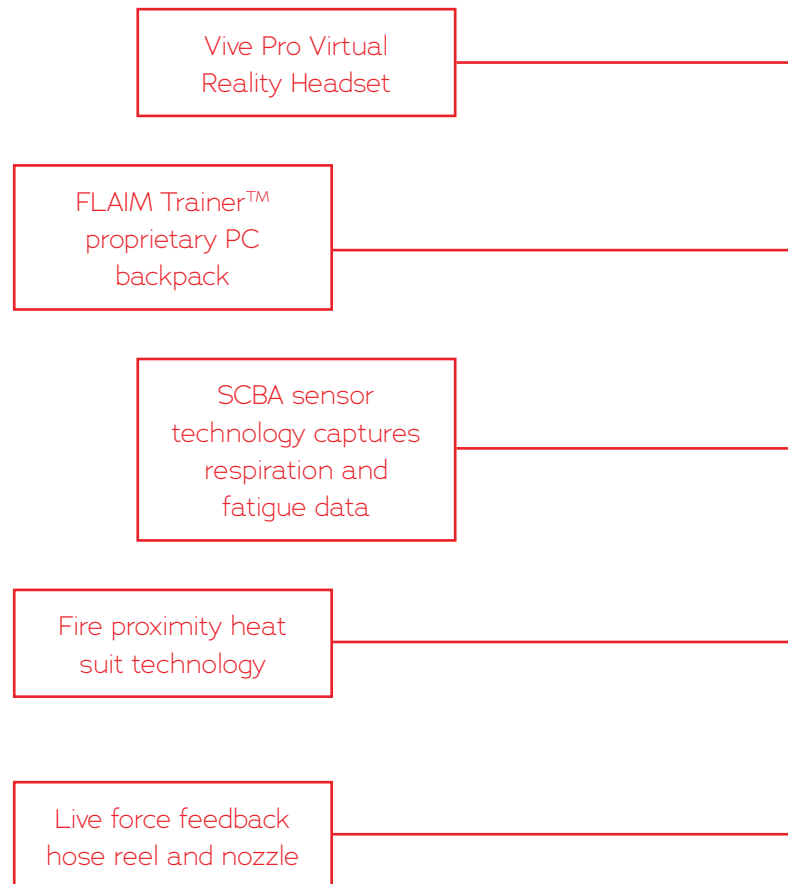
Vive Pro Virtual Reality Headset

FLAIM Trainer™ proprietary PC backpack

SCBA sensor technology captures respiration and fatigue data

Fire proximity heat suit technology

Live force feedback hose reel and nozzle